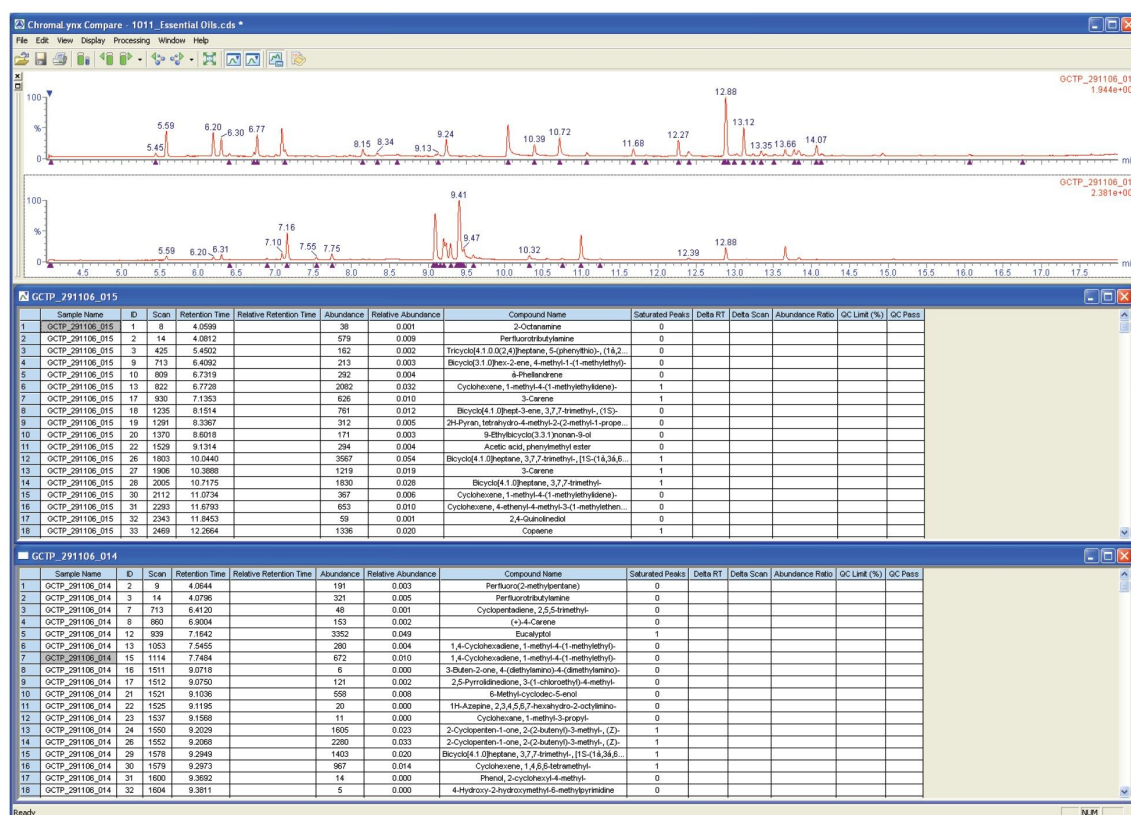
ChromaLynx Compare - 1011_Essential Oils.cds *

File Edit View Display Processing Window Help

GCTP_291106_01
1.944e+00

100
%
0

5.45 5.59 6.20 6.30 6.77 8.15 8.34 9.13 9.24 10.39 10.72 11.68 12.27 12.88 13.12 13.35 13.66 14.07

GCTP_291106_01
2.381e+00

100
%
0

5.59 6.20 6.31 7.10 7.16 7.55 7.75 9.41 9.47 10.32 12.39 12.88

4.5 5.0 5.5 6.0 6.5 7.0 7.5 8.0 8.5 9.0 9.5 10.0 10.5 11.0 11.5 12.0 12.5 13.0 13.5 14.0 14.5 15.0 15.5 16.0 16.5 17.0 17.5

GCTP_291106_015

| | Sample Name | ID | Scan | Retention Time | Relative Retention Time | Abundance | Relative Abundance | Compound Name | Saturated Peaks | Delta RT | Delta Scan | Abundance Ratio | QC Limit (%) | QC Pass |
|---|---|---|---|---|---|---|---|---|---|---|---|---|---|---|
| 1 | GCTP_291106_015 | 1 | 8 | 4.0599 | | 38 | 0.001 | 2-Octanamine | 0 | | | | | |
| 2 | GCTP_291106_015 | 2 | 14 | 4.0812 | | 579 | 0.009 | Perfluorotributylamine | 0 | | | | | |
| 3 | GCTP_291106_015 | 3 | 425 | 5.4502 | | 162 | 0.002 | Tricyclo[4.1.0.0(2,4)]heptane, 5-(phenylthio)-, (1á,2... | 0 | | | | | |
| 4 | GCTP_291106_015 | 9 | 713 | 6.4092 | | 213 | 0.003 | Bicyclo[3.1.0]hex-2-ene, 4-methyl-1-(1-methylethyl)- | 0 | | | | | |
| 5 | GCTP_291106_015 | 10 | 809 | 6.7319 | | 292 | 0.004 | á-Phellandrene | 0 | | | | | |
| 6 | GCTP_291106_015 | 13 | 822 | 6.7728 | | 2082 | 0.032 | Cyclohexene, 1-methyl-4-(1-methylethylidene)- | 1 | | | | | |
| 7 | GCTP_291106_015 | 17 | 930 | 7.1353 | | 626 | 0.010 | 3-Carene | 1 | | | | | |
| 8 | GCTP_291106_015 | 18 | 1235 | 8.1514 | | 761 | 0.012 | Bicyclo[4.1.0]hept-3-ene, 3,7,7-trimethyl-, (1S)- | 0 | | | | | |
| 9 | GCTP_291106_015 | 19 | 1291 | 8.3367 | | 312 | 0.005 | 2H-Pyran, tetrahydro-4-methyl-2-(2-methyl-1-prope... | 0 | | | | | |
| 10 | GCTP_291106_015 | 20 | 1370 | 8.6018 | | 171 | 0.003 | 9-Ethylbicyclo(3.3.1)nonan-9-ol | 0 | | | | | |
| 11 | GCTP_291106_015 | 22 | 1529 | 9.1314 | | 294 | 0.004 | Acetic acid, phenylmethyl ester | 0 | | | | | |
| 12 | GCTP_291106_015 | 26 | 1803 | 10.0440 | | 3567 | 0.054 | Bicyclo[4.1.0]heptane, 3,7,7-trimethyl-, [1S-(1á,3á,6... | 1 | | | | | |
| 13 | GCTP_291106_015 | 27 | 1906 | 10.3888 | | 1219 | 0.019 | 3-Carene | 1 | | | | | |
| 14 | GCTP_291106_015 | 28 | 2005 | 10.7175 | | 1830 | 0.028 | Bicyclo[4.1.0]heptane, 3,7,7-trimethyl- | 1 | | | | | |
| 15 | GCTP_291106_015 | 30 | 2112 | 11.0734 | | 367 | 0.006 | Cyclohexene, 1-methyl-4-(1-methylethylidene)- | 0 | | | | | |
| 16 | GCTP_291106_015 | 31 | 2293 | 11.6793 | | 653 | 0.010 | Cyclohexene, 4-ethenyl-4-methyl-3-(1-methylethen... | 0 | | | | | |
| 17 | GCTP_291106_015 | 32 | 2343 | 11.8453 | | 59 | 0.001 | 2,4-Quinolinediol | 0 | | | | | |
| 18 | GCTP_291106_015 | 33 | 2469 | 12.2664 | | 1336 | 0.020 | Copaene | 1 | | | | | |

GCTP_291106_014

| | Sample Name | ID | Scan | Retention Time | Relative Retention Time | Abundance | Relative Abundance | Compound Name | Saturated Peaks | Delta RT | Delta Scan | Abundance Ratio | QC Limit (%) | QC Pass |
|---|---|---|---|---|---|---|---|---|---|---|---|---|---|---|
| 1 | GCTP_291106_014 | 2 | 9 | 4.0644 | | 191 | 0.003 | Perfluoro(2-methylpentane) | 0 | | | | | |
| 2 | GCTP_291106_014 | 3 | 14 | 4.0796 | | 321 | 0.005 | Perfluorotributylamine | 0 | | | | | |
| 3 | GCTP_291106_014 | 7 | 713 | 6.4120 | | 48 | 0.001 | Cyclopentadiene, 2,5,5-trimethyl- | 0 | | | | | |
| 4 | GCTP_291106_014 | 8 | 860 | 6.9004 | | 153 | 0.002 | (+)-4-Carene | 0 | | | | | |
| 5 | GCTP_291106_014 | 12 | 939 | 7.1642 | | 3352 | 0.049 | Eucalyptol | 1 | | | | | |
| 6 | GCTP_291106_014 | 13 | 1053 | 7.5455 | | 280 | 0.004 | 1,4-Cyclohexadiene, 1-methyl-4-(1-methylethyl)- | 0 | | | | | |
| 7 | GCTP_291106_014 | 15 | 1114 | 7.7484 | | 672 | 0.010 | 1,4-Cyclohexadiene, 1-methyl-4-(1-methylethyl)- | 0 | | | | | |
| 8 | GCTP_291106_014 | 16 | 1511 | 9.0718 | | 6 | 0.000 | 3-Buten-2-one, 4-(diethylamino)-4-(dimethylamino)- | 0 | | | | | |
| 9 | GCTP_291106_014 | 17 | 1512 | 9.0750 | | 121 | 0.002 | 2,5-Pyrrolidinedione, 3-(1-chloroethyl)-4-methyl- | 0 | | | | | |
| 10 | GCTP_291106_014 | 21 | 1521 | 9.1036 | | 558 | 0.008 | 6-Methyl-cyclodec-5-enol | 0 | | | | | |
| 11 | GCTP_291106_014 | 22 | 1525 | 9.1195 | | 20 | 0.000 | 1H-Azepine, 2,3,4,5,6,7-hexahydro-2-octylimino- | 0 | | | | | |
| 12 | GCTP_291106_014 | 23 | 1537 | 9.1568 | | 11 | 0.000 | Cyclohexane, 1-methyl-3-propyl- | 0 | | | | | |
| 13 | GCTP_291106_014 | 24 | 1550 | 9.2029 | | 1605 | 0.023 | 2-Cyclopenten-1-one, 2-(2-butenyl)-3-methyl-, (Z)- | 1 | | | | | |
| 14 | GCTP_291106_014 | 26 | 1552 | 9.2068 | | 2280 | 0.033 | 2-Cyclopenten-1-one, 2-(2-butenyl)-3-methyl-, (Z)- | 1 | | | | | |
| 15 | GCTP_291106_014 | 29 | 1578 | 9.2949 | | 1403 | 0.020 | Bicyclo[4.1.0]heptane, 3,7,7-trimethyl-, [1S-(1á,3á,6... | 1 | | | | | |
| 16 | GCTP_291106_014 | 30 | 1579 | 9.2973 | | 967 | 0.014 | Cyclohexene, 1,4,6,6-tetramethyl- | 1 | | | | | |
| 17 | GCTP_291106_014 | 31 | 1600 | 9.3692 | | 14 | 0.000 | Phenol, 2-cyclohexyl-4-methyl- | 0 | | | | | |
| 18 | GCTP_291106_014 | 32 | 1604 | 9.3811 | | 5 | 0.000 | 4-Hydroxy-2-hydroxymethyl-6-methylpyrimidine | 0 | | | | | |

Ready
NUM